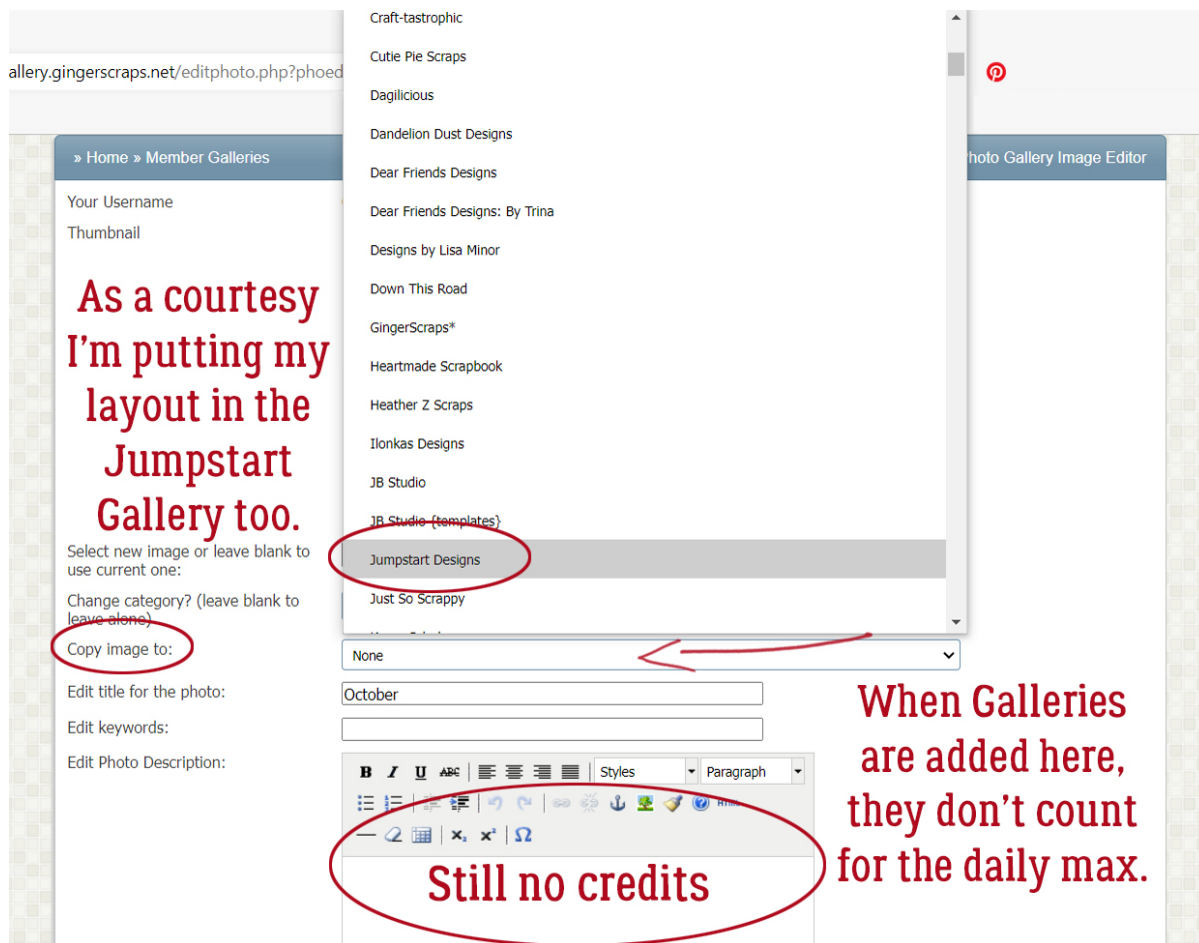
allery.gingerscraps.net/editphoto.php?phoed

» Home » Member Galleries

hoto Gallery Image Editor

Your Username

Thumbnail

As a courtesy I'm putting my layout in the Jumpstart Gallery too.

Select new image or leave blank to use current one:

Change category? (leave blank to leave alone)

Copy image to:

Edit title for the photo:

Edit keywords:

Edit Photo Description:

Craft-tastrophic
Cutie Pie Scraps
Dagilicious
Dandelion Dust Designs
Dear Friends Designs
Dear Friends Designs: By Trina
Designs by Lisa Minor
Down This Road
GingerScraps*
Heartmade Scrapbook
Heather Z Scraps
Ilonkas Designs
JB Studio
JB Studio {templates}
Jumpstart Designs
Just So Scrappy

None

October

Styles

Paragraph

When Galleries are added here, they don't count for the daily max.

Still no credits